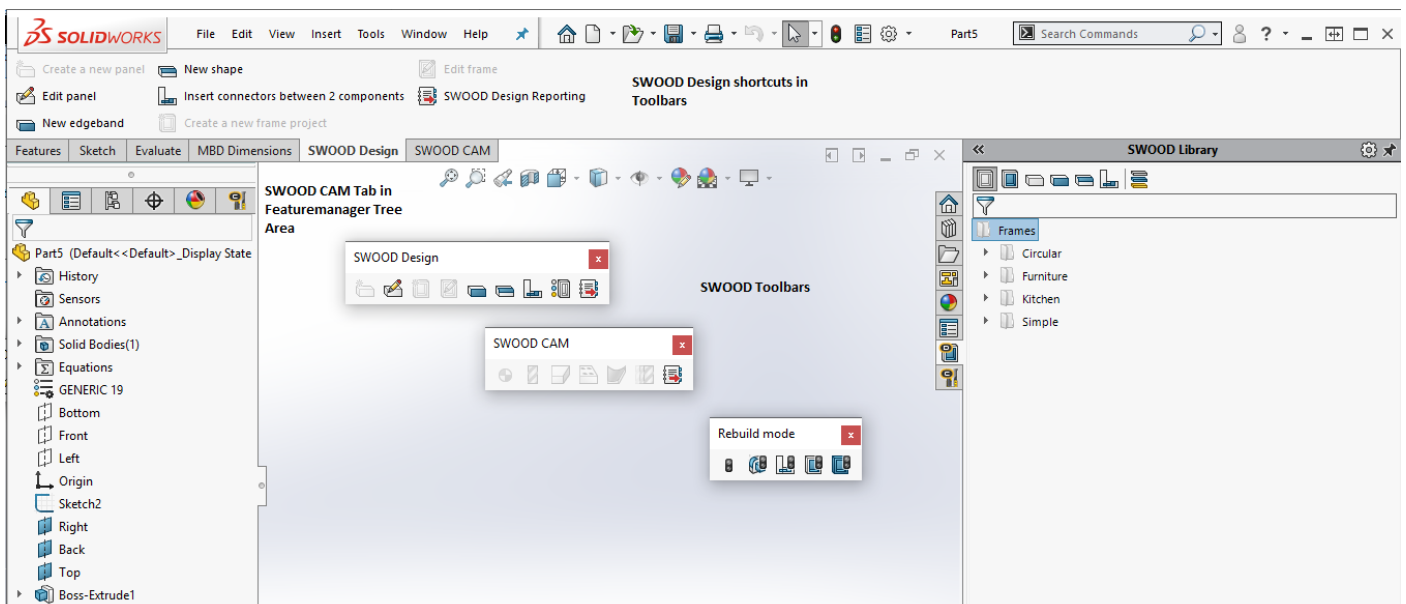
SOLIDWORKS File Edit View Insert Tools Window Help Part5 Search Commands

Create a new panel
New shape
Edit frame
Edit panel
Insert connectors between 2 components
SWOOD Design Reporting
New edgeband
Create a new frame project

SWOOD Design shortcuts in Toolbars

Features Sketch Evaluate MBD Dimensions SWOOD Design SWOOD CAM

SWOOD Library

SWOOD CAM Tab in Featuremanager Tree Area

Part5 (Default<<Default>_Display State
History
Sensors
Annotations
Solid Bodies(1)
Equations
GENERIC 19
Bottom
Front
Left
Origin
Sketch2
Right
Back
Top
Boss-Extrude1

SWOOD Design

SWOOD Toolbars

SWOOD CAM

Rebuild mode

Frames
Circular
Furniture
Kitchen
Simple